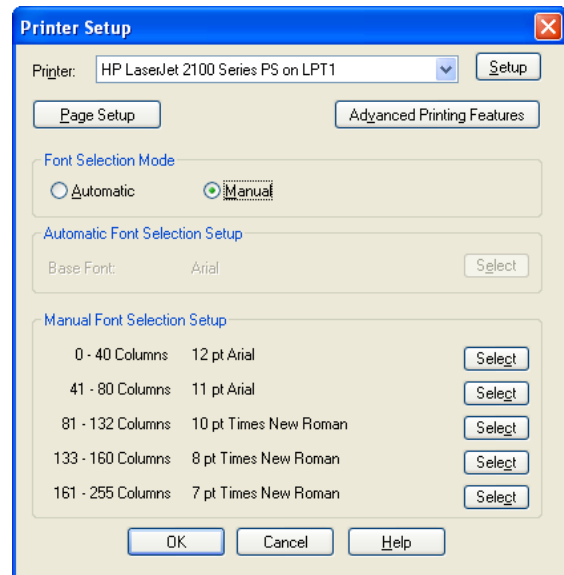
Printer Setup

Printer: HP LaserJet 2100 Series PS on LPT1 Setup

Page Setup

Advanced Printing Features

Font Selection Mode

Automatic

Manual

Automatic Font Selection Setup

Base Font: Arial Select

Manual Font Selection Setup

0 - 40 Columns 12 pt Arial Select

41 - 80 Columns 11 pt Arial Select

81 - 132 Columns 10 pt Times New Roman Select

133 - 160 Columns 8 pt Times New Roman Select

161 - 255 Columns 7 pt Times New Roman Select

OK Cancel Help